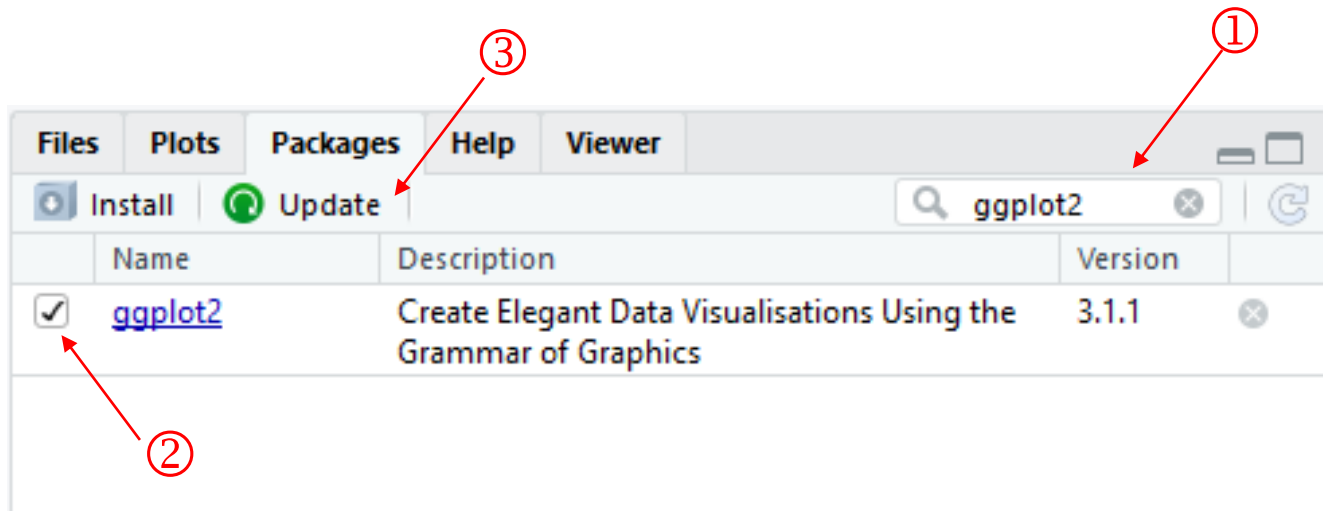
③ ①

Files Plots Packages Help Viewer

Install Update ggplot2

| | Name | Description | Version |
|---|---|---|---|
| ✓ | ggplot2 | Create Elegant Data Visualisations Using the Grammar of Graphics | 3.1.1 |

②